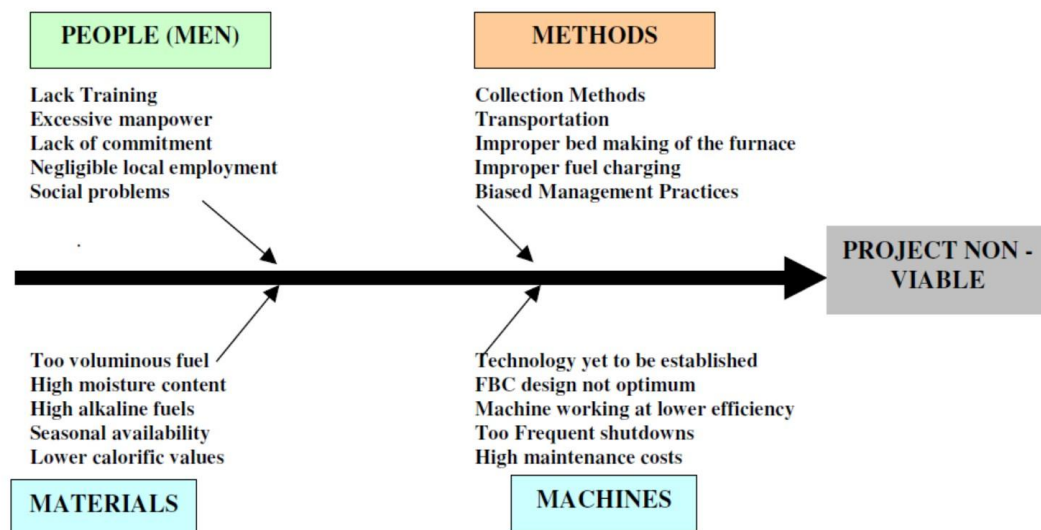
PEOPLE (MEN)

Lack Training
Excessive manpower
Lack of commitment
Negligible local employment
Social problems

METHODS

Collection Methods
Transportation
Improper bed making of the furnace
Improper fuel charging
Biased Management Practices

PROJECT NON - VIABLE

Too voluminous fuel
High moisture content
High alkaline fuels
Seasonal availability
Lower calorific values

MATERIALS

Technology yet to be established
FBC design not optimum
Machine working at lower efficiency
Too Frequent shutdowns
High maintenance costs

MACHINES